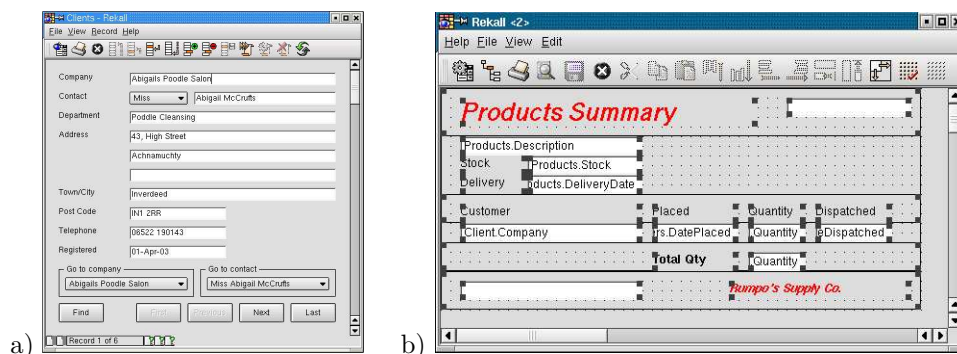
a)

Clients - Rekall

File View Record Help

Company: Abigails Poodle Salon

Contact: Miss Abigail McCrufts

Department: Poddle Cleansing

Address: 43, High Street

Achnamuchty

Town/City: Inverdeed

Post Code: IN1 2RR

Telephone: 06522 190143

Registered: 01-Apr-03

Go to company: Abigails Poodle Salon

Go to contact: Miss Abigail McCrufts

Find | First | Previous | Next | Last

Record 1 of 6

b)

Rekall <2>

Help File View Edit

Products Summary

Products.Description

Stock | Products.Stock

Delivery | ducts.DeliveryDate

| Customer | Placed | Quantity | Dispatched |
|---|---|---|---|
| Client.Company | rs.DatePlaced | Quantity | eDispatched |

Total Qty | Quantity

Rumpo's Supply Co.